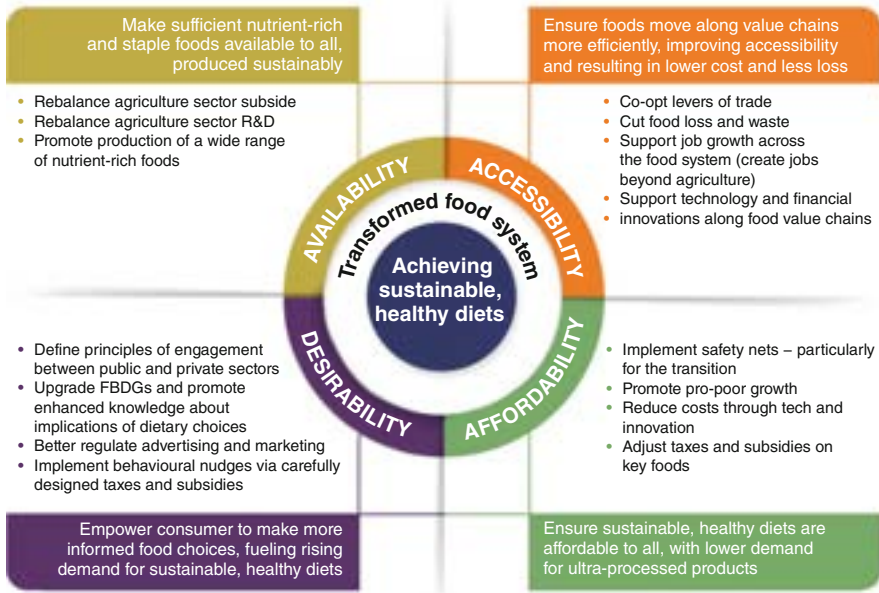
Make sufficient nutrient-rich and staple foods available to all, produced sustainably

Ensure foods move along value chains more efficiently, improving accessibility and resulting in lower cost and less loss

• Rebalance agriculture sector subside
• Rebalance agriculture sector R&D
• Promote production of a wide range of nutrient-rich foods

• Co-opt levers of trade
• Cut food loss and waste
• Support job growth across the food system (create jobs beyond agriculture)
• Support technology and financial
• innovations along food value chains

AVAILABILITY

ACCESSIBILITY

Transformed food system

Achieving sustainable, healthy diets

DESIRABILITY

AFFORDABILITY

• Define principles of engagement between public and private sectors
• Upgrade FBDGs and promote enhanced knowledge about implications of dietary choices
• Better regulate advertising and marketing
• Implement behavioural nudges via carefully designed taxes and subsidies

• Implement safety nets – particularly for the transition
• Promote pro-poor growth
• Reduce costs through tech and innovation
• Adjust taxes and subsidies on key foods

Empower consumer to make more informed food choices, fueling rising demand for sustainable, healthy diets

Ensure sustainable, healthy diets are affordable to all, with lower demand for ultra-processed products